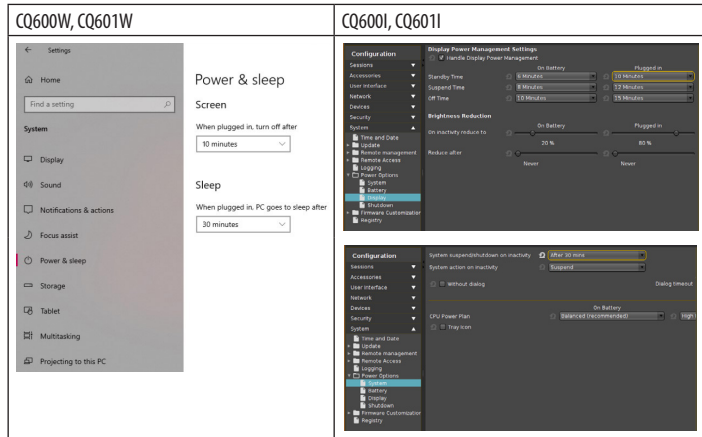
| CQ600W, CQ601W | CQ600I, CQ601I |
|---|---|
| ← Settings<br><br>Home<br><br>Find a setting<br><br>System<br><br>Display<br><br>Sound<br><br>Notifications & actions<br><br>Focus assist<br><br>Power & sleep<br><br>Storage<br><br>Tablet<br><br>Multitasking<br><br>Projecting to this PC<br><br>Power & sleep<br><br>Screen<br><br>When plugged in, turn off after<br><br>10 minutes<br><br>Sleep<br><br>When plugged in, PC goes to sleep after<br><br>30 minutes | Configuration<br>Sessions<br>Accessories<br>User interface<br>Network<br>Devices<br>Security<br>System<br>Time and Date<br>Update<br>Remote management<br>Remote Access<br>Logging<br>Power Options<br>System<br>Battery<br>Display<br>Shutdown<br>Firmware Customization<br>Registry<br><br>Display Power Management Settings<br>Handle Display Power Management<br>On Battery<br>Plugged in<br>Standby Time 6 Minutes 10 Minutes<br>Suspend Time 8 Minutes 12 Minutes<br>Off Time 10 Minutes 15 Minutes<br>Brightness Reduction<br>On Battery<br>Plugged in<br>On inactivity reduce to 20 % 80 %<br>Reduce after<br>Never Never<br><br>Configuration<br>Sessions<br>Accessories<br>User interface<br>Network<br>Devices<br>Security<br>System<br>Time and Date<br>Update<br>Remote management<br>Remote Access<br>Logging<br>Power Options<br>System<br>Battery<br>Display<br>Shutdown<br>Firmware Customization<br>Registry<br><br>System suspend/shutdown on inactivity After 30 mins<br>System action on inactivity Suspend<br>Without dialog<br>Dialog timeout<br>On Battery<br>CPU Power Plan Balanced (recommended) High<br>Tray icon |